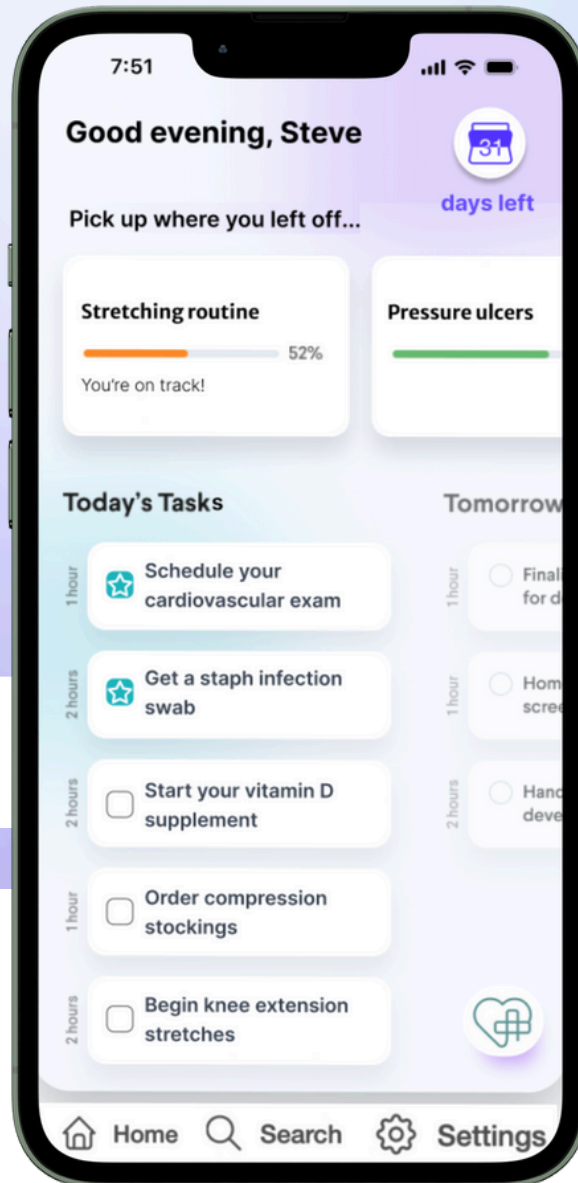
7:51

Good evening, Steve

31

days left

Pick up where you left off...

Stretching routine

52%

You're on track!

Pressure ulcers

Today's Tasks

1 hour

Schedule your cardiovascular exam

2 hours

Get a staph infection swab

2 hours

Start your vitamin D supplement

1 hour

Order compression stockings

2 hours

Begin knee extension stretches

Tomorrow

1 hour

Finali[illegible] for d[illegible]

1 hour

Hom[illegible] scre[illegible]

2 hours

Hand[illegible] deve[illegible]

Home

Search

Settings